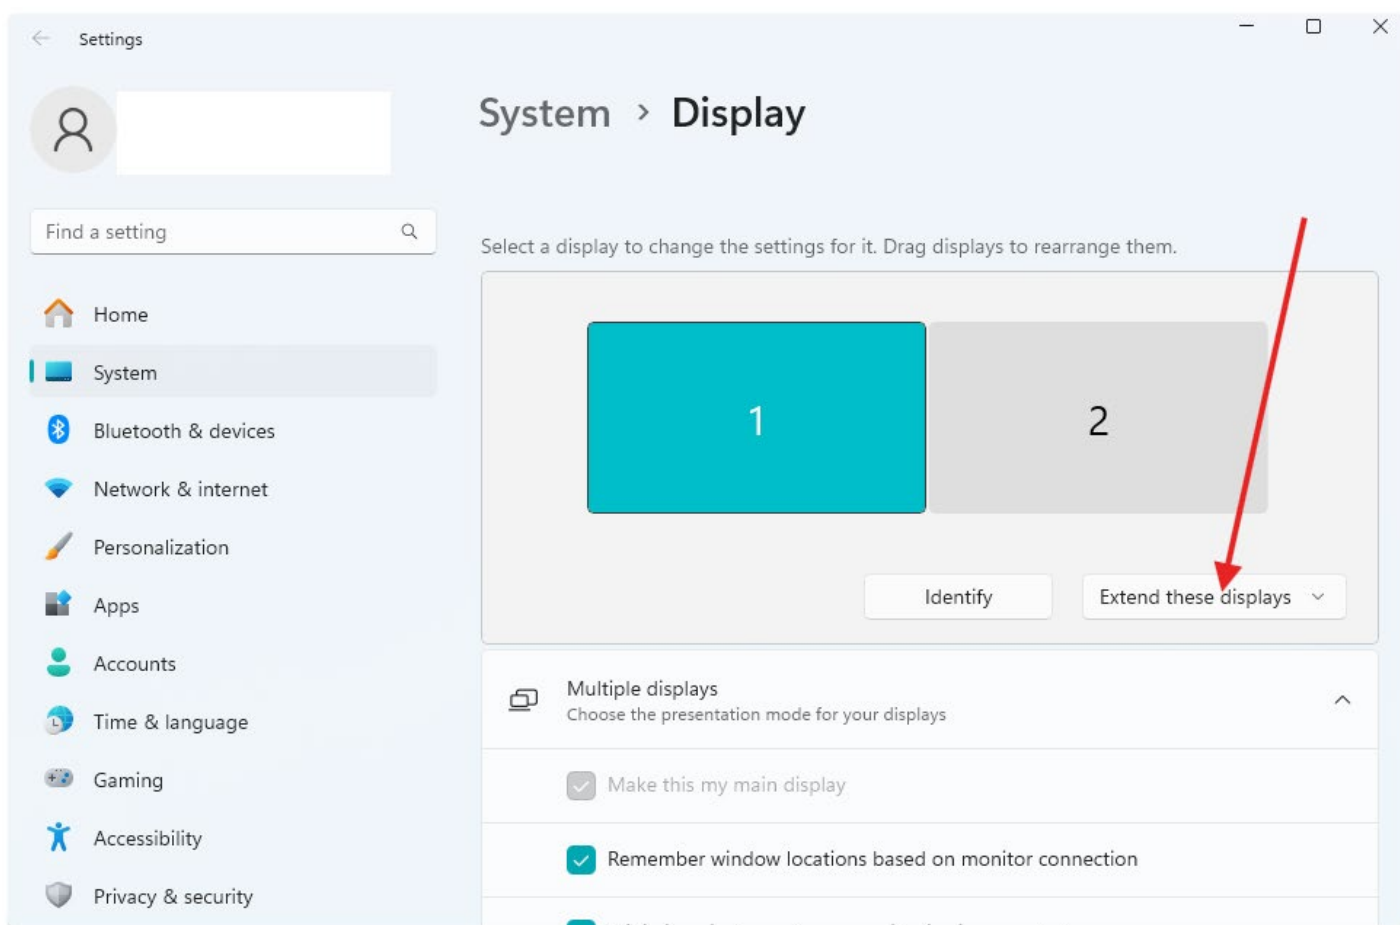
Settings

Find a setting

Home
System
Bluetooth & devices
Network & internet
Personalization
Apps
Accounts
Time & language
Gaming
Accessibility
Privacy & security

System › Display

Select a display to change the settings for it. Drag displays to rearrange them.

1
2

Identify
Extend these displays

Multiple displays
Choose the presentation mode for your displays

Make this my main display

Remember window locations based on monitor connection